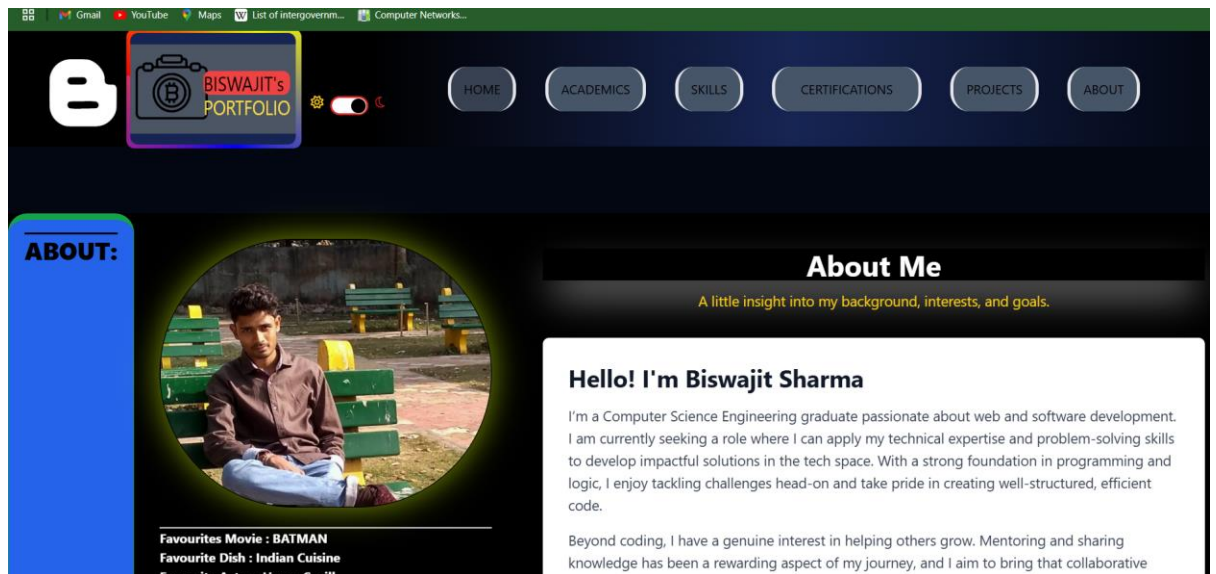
Gmail YouTube Maps List of intergovernm... Computer Networks...

B

BISWAJIT's PORTFOLIO

HOME ACADEMICS SKILLS CERTIFICATIONS PROJECTS ABOUT

ABOUT:

About Me

A little insight into my background, interests, and goals.

Hello! I'm Biswajit Sharma

I'm a Computer Science Engineering graduate passionate about web and software development. I am currently seeking a role where I can apply my technical expertise and problem-solving skills to develop impactful solutions in the tech space. With a strong foundation in programming and logic, I enjoy tackling challenges head-on and take pride in creating well-structured, efficient code.

Beyond coding, I have a genuine interest in helping others grow. Mentoring and sharing knowledge has been a rewarding aspect of my journey, and I aim to bring that collaborative

Favourites Movie : BATMAN
Favourite Dish : Indian Cuisine
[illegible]